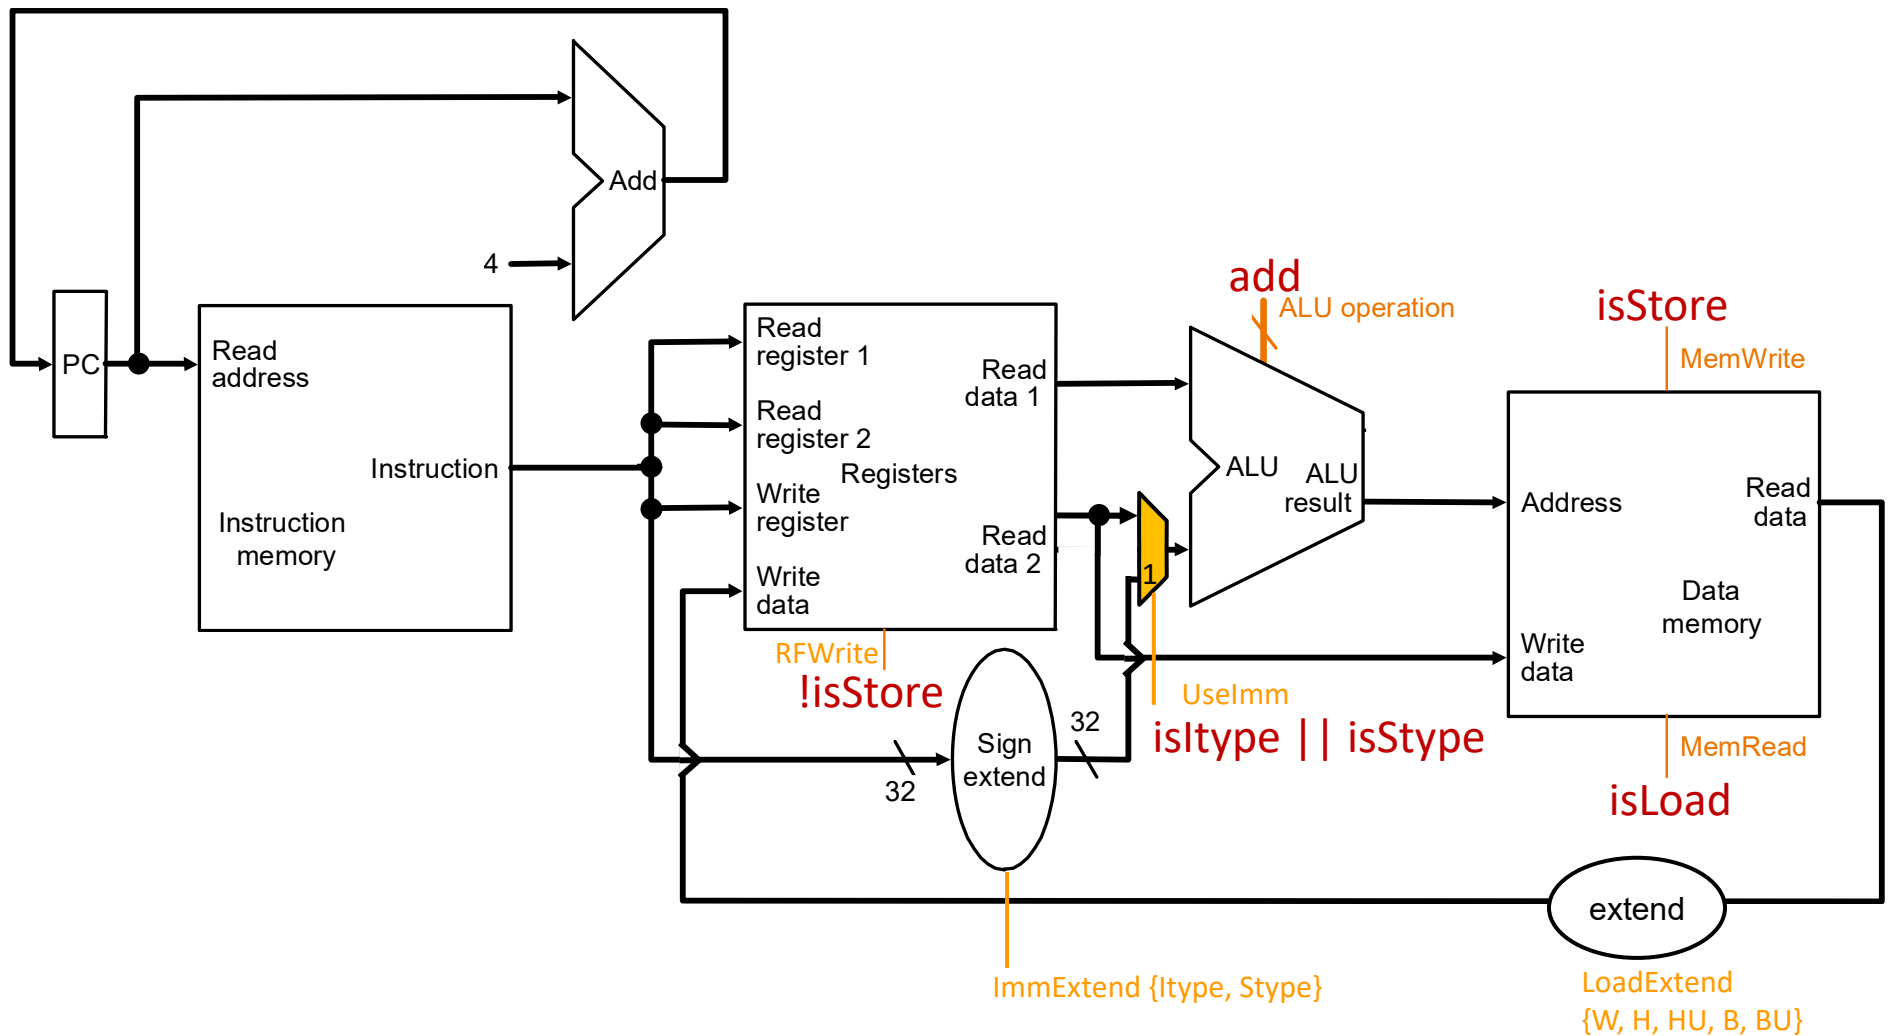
Add

4

PC

Read address

Instruction

Instruction memory

Read register 1

Read register 2

Write register

Write data

Registers

Read data 1

Read data 2

RFWrite

!isStore

Sign extend

32

32

add

ALU operation

ALU

ALU result

1

UseImm

isItype || isStype

isStore

MemWrite

Address

Read data

Data memory

Write data

MemRead

isLoad

extend

ImmExtend {Itype, Stype}

LoadExtend {W, H, HU, B, BU}